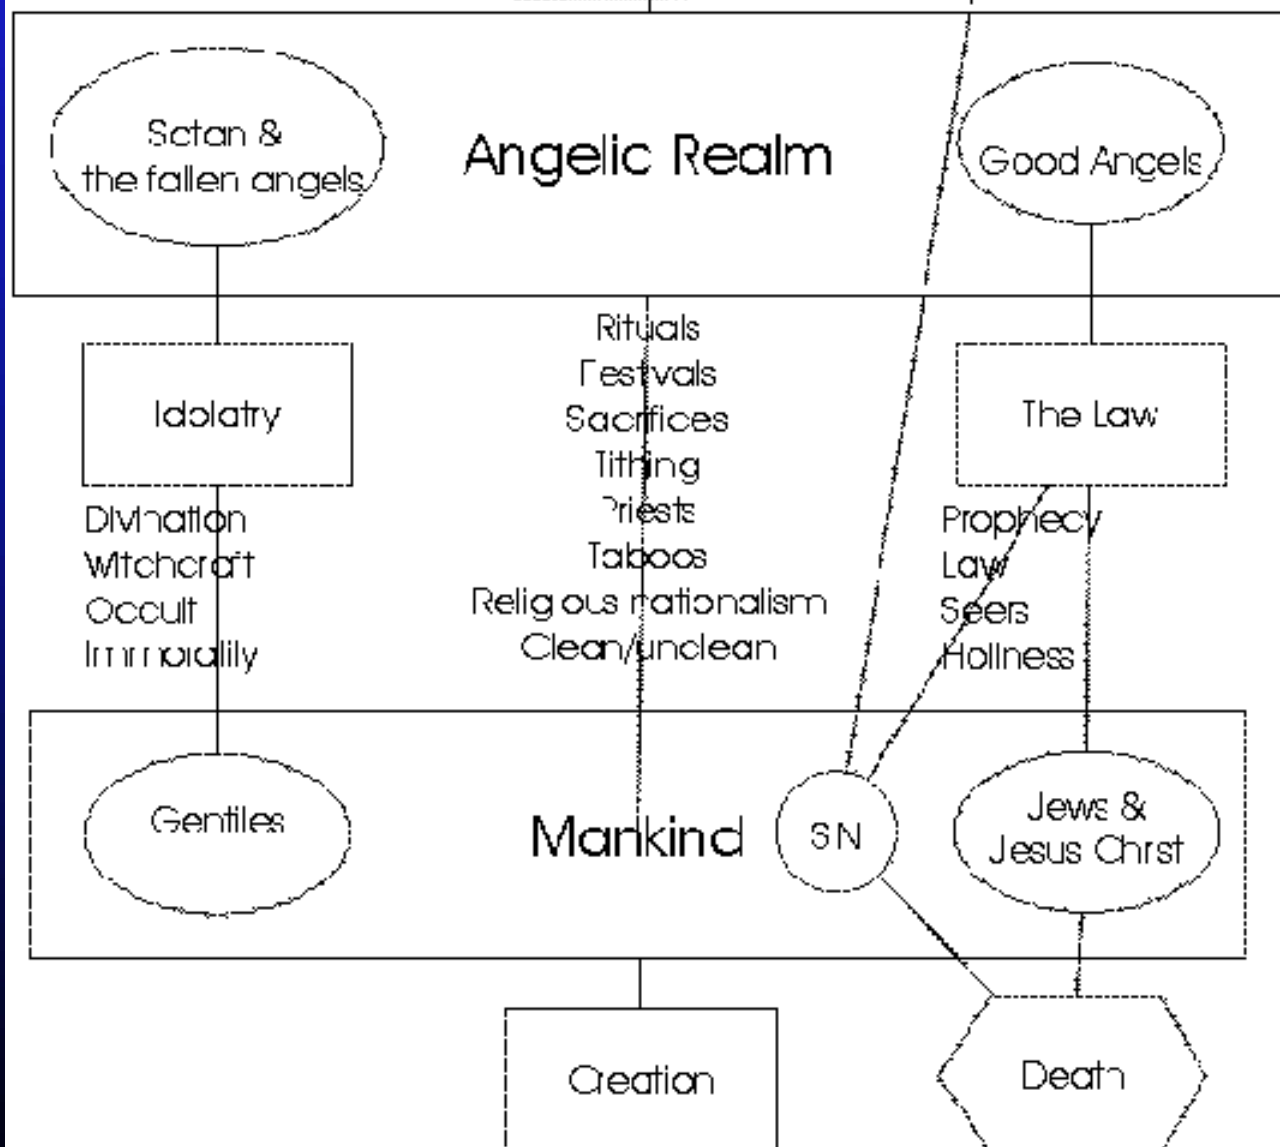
Satan & the fallen angels

Angelic Realm

Good Angels

Idolatry

Rituals
Festivals
Sacrifices
Tithing
Priests
Taboos
Religious rationalism
Clean/unclean

The Law

Divination
Witchcraft
Occult
Immorality

Prophecy
Law
Seers
Holiness

Gentiles

Mankind

SIN

Jews & Jesus Christ

Creation

Death